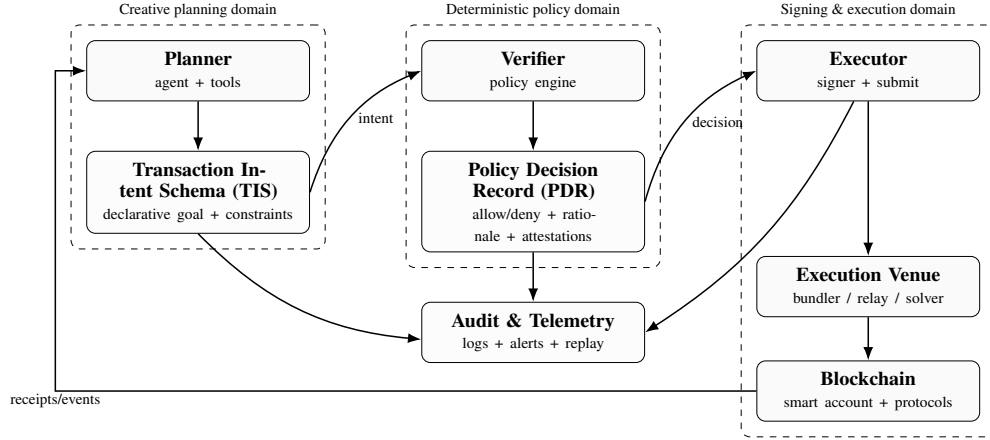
Creative planning domain

Planner
agent + tools

Transaction Intent Schema (TIS)
declarative goal + constraints

intent

Deterministic policy domain

Verifier
policy engine

Policy Decision Record (PDR)
allow/deny + rationale + attestations

decision

Signing & execution domain

Executor
signer + submit

Execution Venue
bundler / relay / solver

Blockchain
smart account + protocols

Audit & Telemetry
logs + alerts + replay

receipts/events